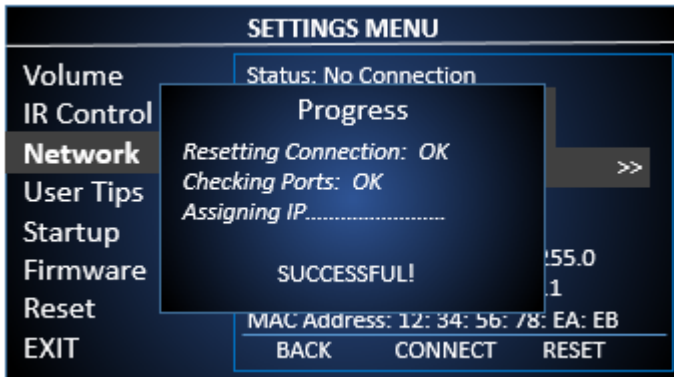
SETTINGS MENU

Volume
IR Control
Network
User Tips
Startup
Firmware
Reset
EXIT

Status: No Connection

>>

255.0
.1

MAC Address: 12: 34: 56: 78: EA: EB

BACK CONNECT RESET

Progress

Resetting Connection: OK
Checking Ports: OK
Assigning IP.........................

SUCCESSFUL!